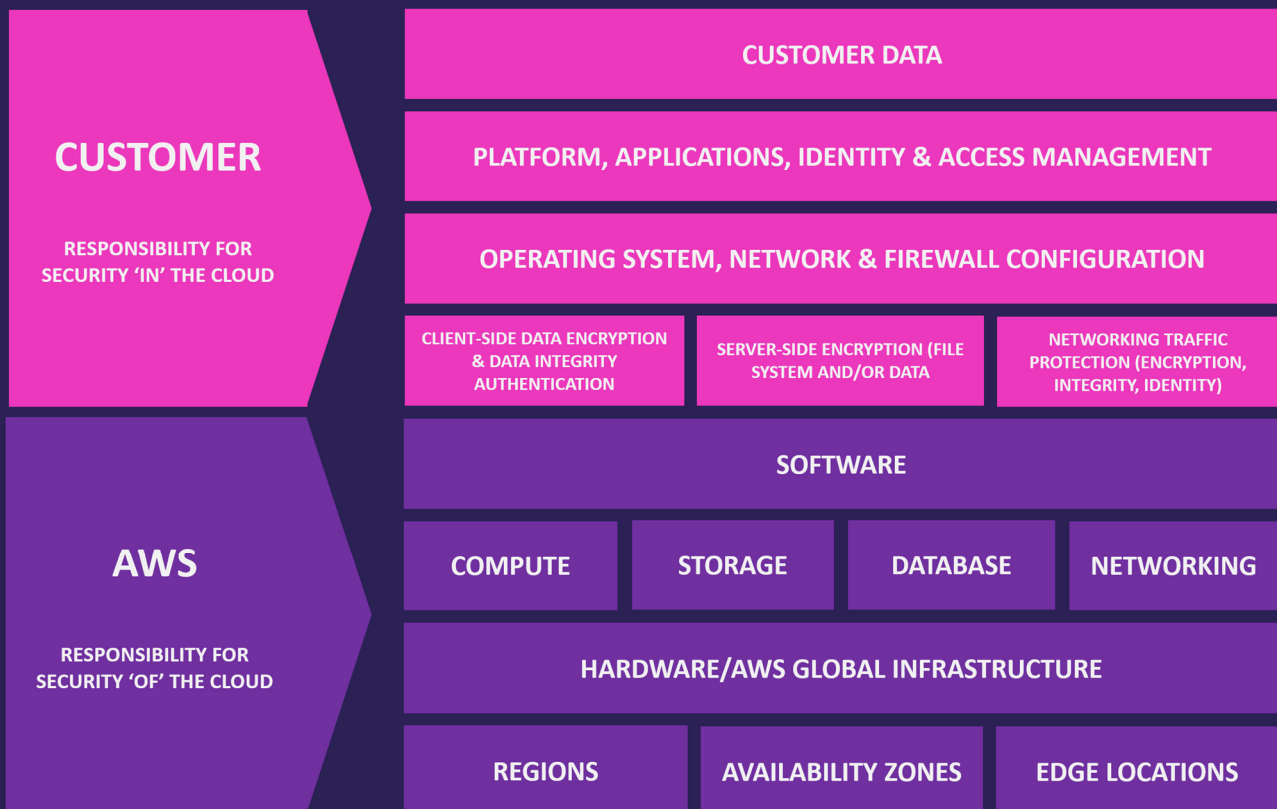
CUSTOMER

RESPONSIBILITY FOR SECURITY 'IN' THE CLOUD

CUSTOMER DATA

PLATFORM, APPLICATIONS, IDENTITY & ACCESS MANAGEMENT

OPERATING SYSTEM, NETWORK & FIREWALL CONFIGURATION

CLIENT-SIDE DATA ENCRYPTION & DATA INTEGRITY AUTHENTICATION

SERVER-SIDE ENCRYPTION (FILE SYSTEM AND/OR DATA

NETWORKING TRAFFIC PROTECTION (ENCRYPTION, INTEGRITY, IDENTITY)

AWS

RESPONSIBILITY FOR SECURITY 'OF' THE CLOUD

SOFTWARE

COMPUTE

STORAGE

DATABASE

NETWORKING

HARDWARE/AWS GLOBAL INFRASTRUCTURE

REGIONS

AVAILABILITY ZONES

EDGE LOCATIONS